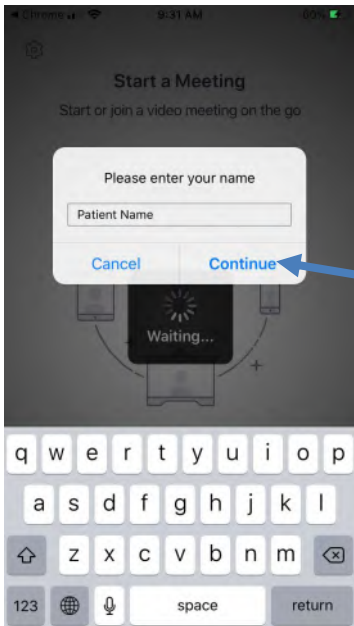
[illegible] 9:31 AM 83%

Start a Meeting

Start or join a video meeting on the go

Please enter your name

Patient Name

Cancel Continue

Waiting...

q w e r t y u i o p
a s d f g h j k l
z x c v b n m
123 space return